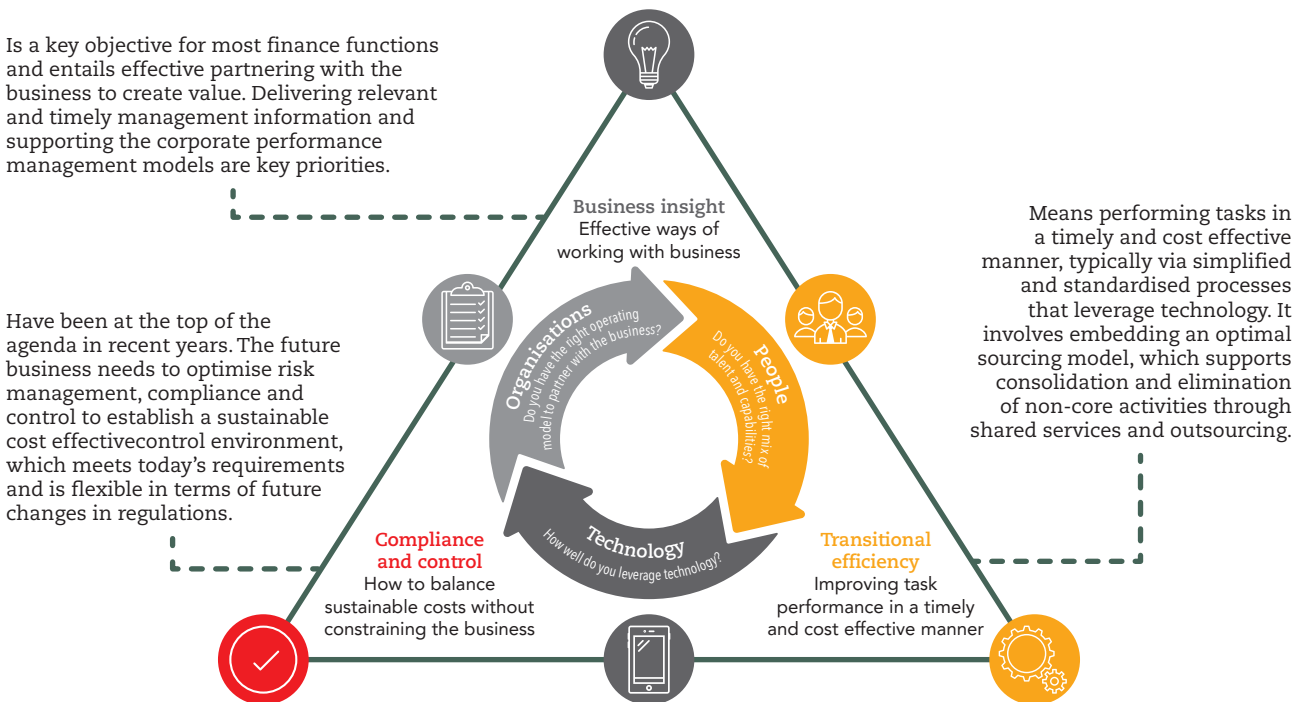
Is a key objective for most finance functions and entails effective partnering with the business to create value. Delivering relevant and timely management information and supporting the corporate performance management models are key priorities.

Business insight
Effective ways of working with business

Means performing tasks in a timely and cost effective manner, typically via simplified and standardised processes that leverage technology. It involves embedding an optimal sourcing model, which supports consolidation and elimination of non-core activities through shared services and outsourcing.

Have been at the top of the agenda in recent years. The future business needs to optimise risk management, compliance and control to establish a sustainable cost effectivecontrol environment, which meets today's requirements and is flexible in terms of future changes in regulations.

Organisations
Do you have the right operating model to partner with the business?

People
Do you have the right mix of talent and capabilities?

Technology
How well do you leverage technology?

Compliance and control
How to balance sustainable costs without constraining the business

Transitional efficiency
Improving task performance in a timely and cost effective manner